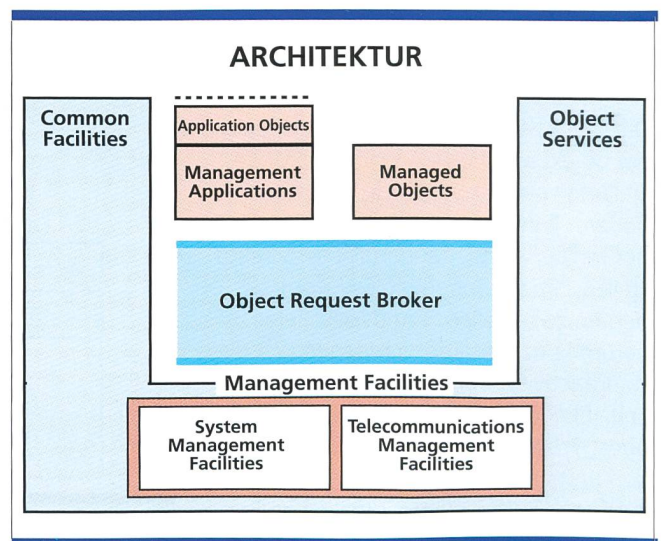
ARCHITEKTUR

Common Facilities

Application Objects

Management Applications

Managed Objects

Object Services

Object Request Broker

Management Facilities

System Management Facilities

Telecommunications Management Facilities